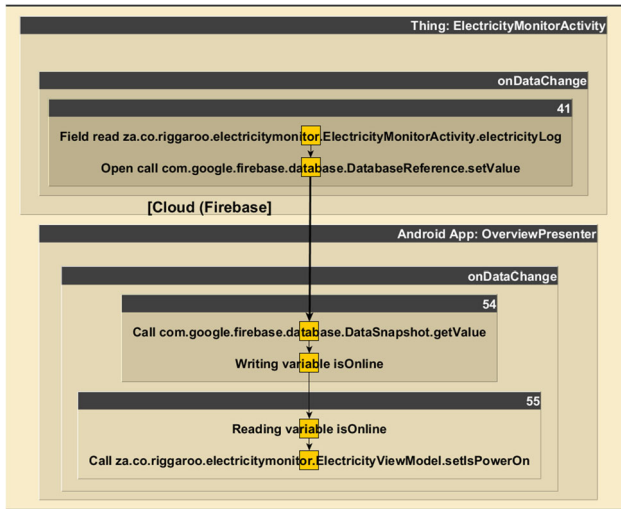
Thing: ElectricityMonitorActivity

onDataChange

41

Field read za.co.riggaroo.electricitymonitor.ElectricityMonitorActivity.electricityLog

Open call com.google.firebase.database.DatabaseReference.setValue

[Cloud (Firebase]

Android App: OverviewPresenter

onDataChange

54

Call com.google.firebase.database.DataSnapshot.getValue

Writing variable isOnline

55

Reading variable isOnline

Call za.co.riggaroo.electricitymonitor.ElectricityViewModel.setIsPowerOn